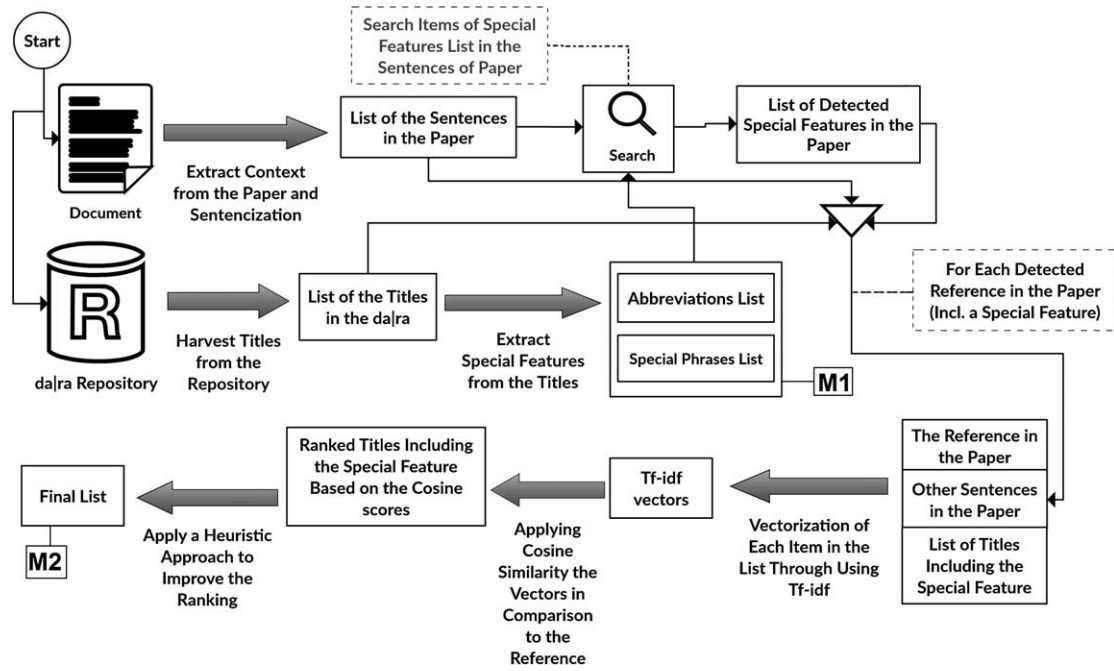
Start

Document

Extract Context from the Paper and Sentencization

Search Items of Special Features List in the Sentences of Paper

List of the Sentences in the Paper

Search

List of Detected Special Features in the Paper

da|ra Repository

Harvest Titles from the Repository

List of the Titles in the da|ra

Extract Special Features from the Titles

Abbreviations List

Special Phrases List

M1

For Each Detected Reference in the Paper (Incl. a Special Feature)

The Reference in the Paper

Other Sentences in the Paper

List of Titles Including the Special Feature

Vectorization of Each Item in the List Through Using Tf-idf

Tf-idf vectors

Applying Cosine Similarity the Vectors in Comparison to the Reference

Ranked Titles Including the Special Feature Based on the Cosine scores

Apply a Heuristic Approach to Improve the Ranking

Final List

M2